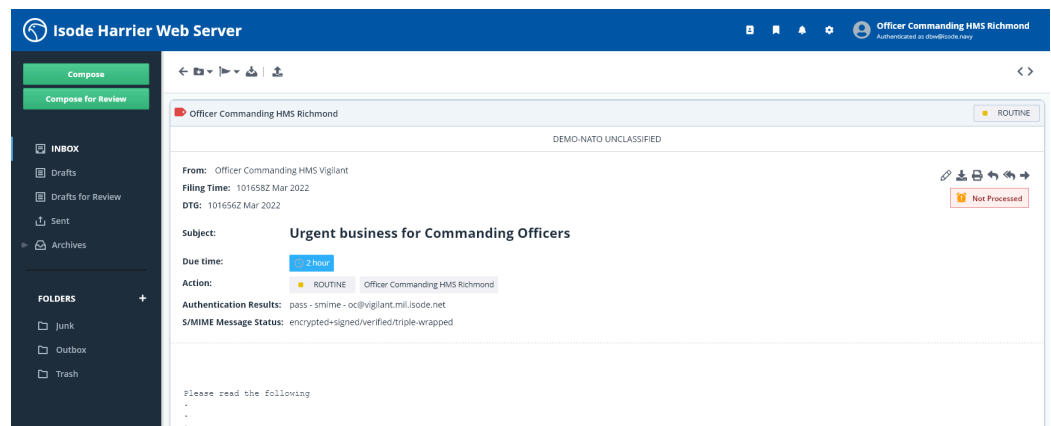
Isode Harrier Web Server

Officer Commanding HMS Richmond
Authenticated as dbw@isode.navy

Compose

Compose for Review

INBOX

Drafts

Drafts for Review

Sent

Archives

FOLDERS

Junk

Outbox

Trash

Officer Commanding HMS Richmond

ROUTINE

DEMO-NATO UNCLASSIFIED

From: Officer Commanding HMS Vigilant
Filing Time: 101658Z Mar 2022
DTG: 101656Z Mar 2022

Not Processed

Subject: Urgent business for Commanding Officers

Due time: 2 hour

Action: ROUTINE Officer Commanding HMS Richmond

Authentication Results: pass - smime - oc@vigilant.mil.isode.net

S/MIME Message Status: encrypted+signed/verified/triple-wrapped

Please read the following
-
-